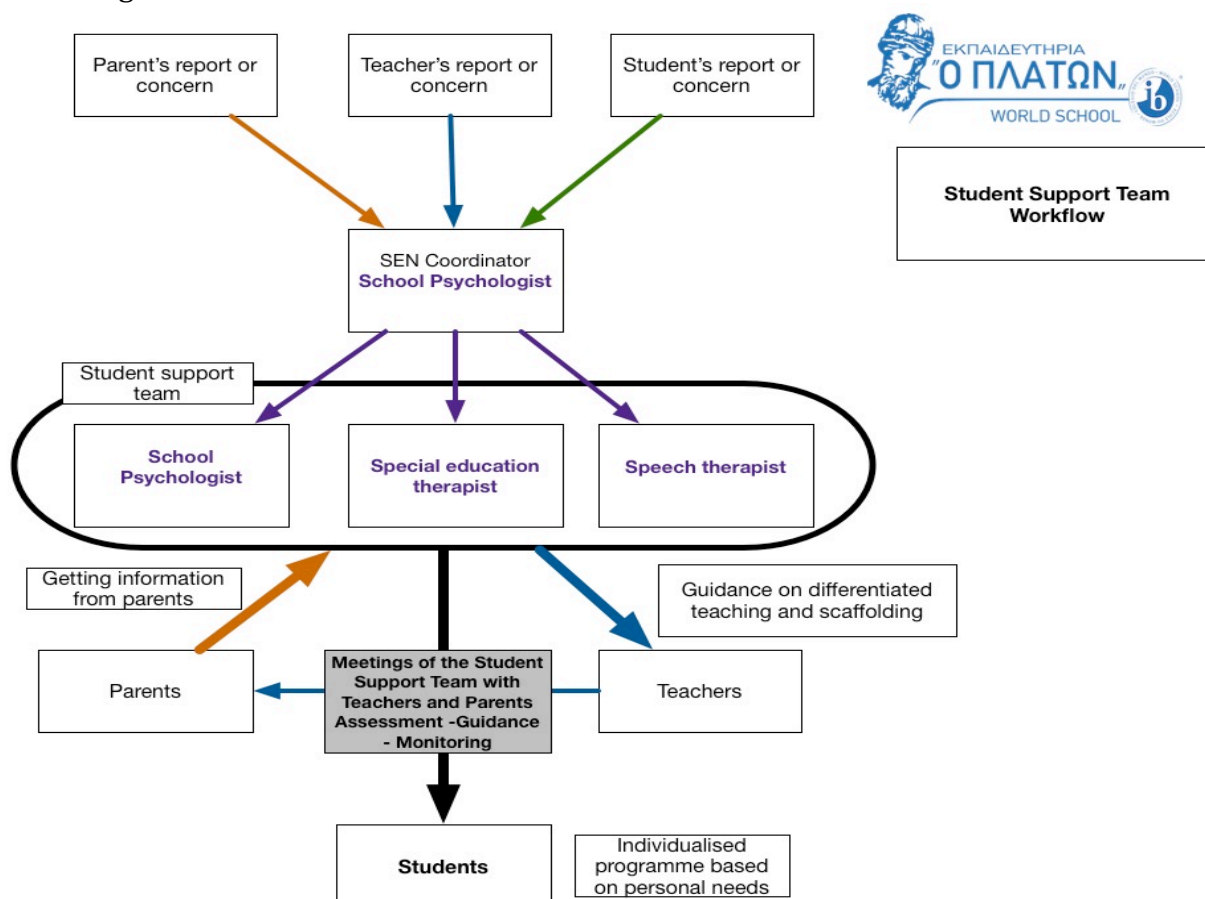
Parent's report or concern

Teacher's report or concern

Student's report or concern

ΕΚΠΑΙΔΕΥΤΗΡΙΑ
"Ο ΠΛΑΤΩΝ"
WORLD SCHOOL
ib

Student Support Team Workflow

SEN Coordinator
School Psychologist

Student support team

School Psychologist

Special education therapist

Speech therapist

Getting information from parents

Guidance on differentiated teaching and scaffolding

Parents

Meetings of the Student Support Team with Teachers and Parents Assessment -Guidance - Monitoring

Teachers

Students

Individualised programme based on personal needs